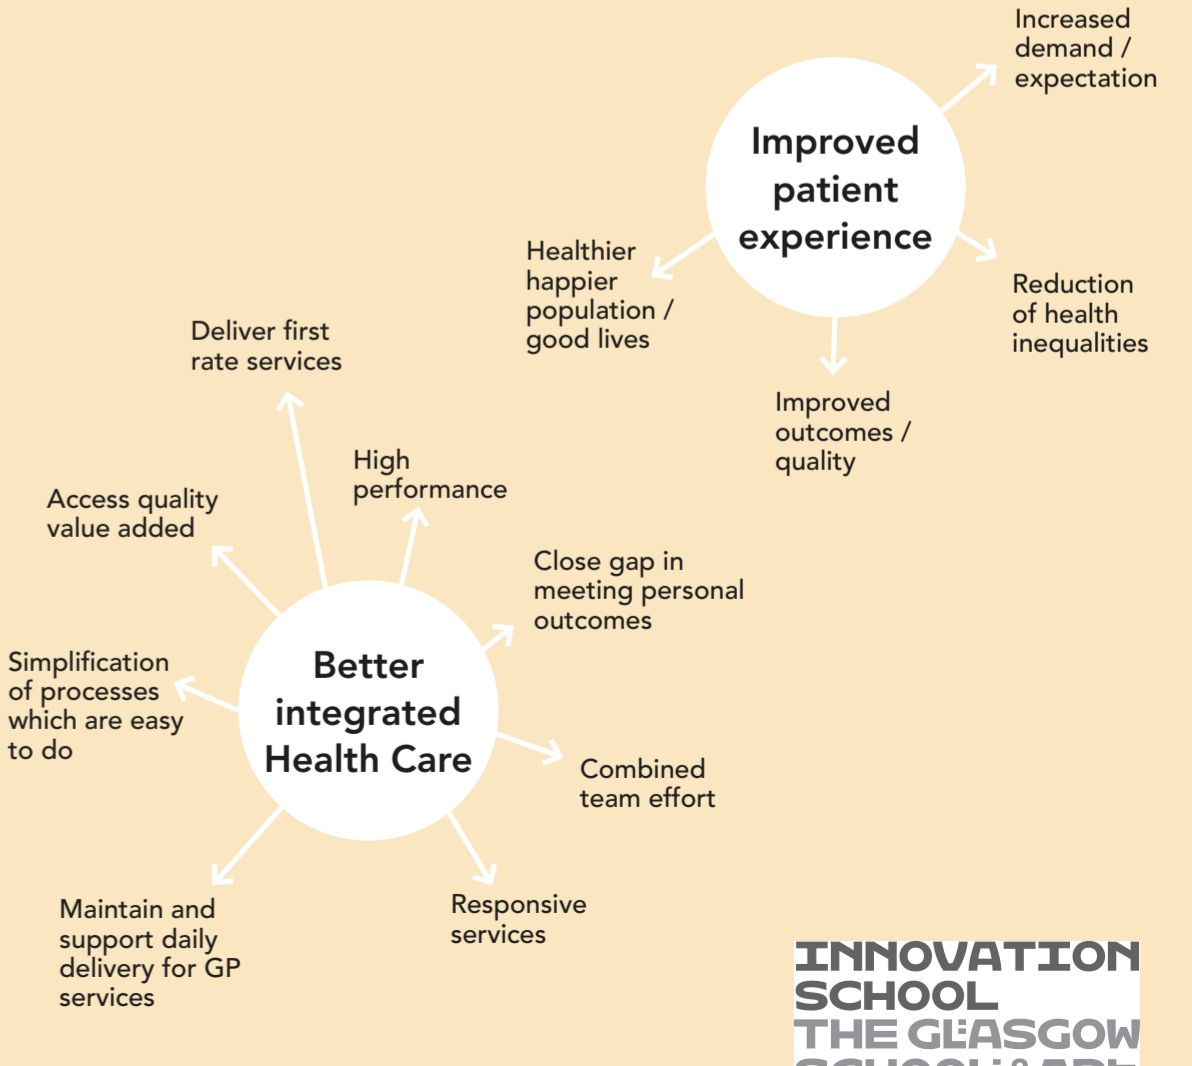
Improved patient experience

Increased demand / expectation

Healthier happier population / good lives

Reduction of health inequalities

Improved outcomes / quality

Deliver first rate services

High performance

Access quality value added

Close gap in meeting personal outcomes

Simplification of processes which are easy to do

Better integrated Health Care

Combined team effort

Maintain and support daily delivery for GP services

Responsive services

INNOVATION SCHOOL
THE GLASGOW
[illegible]